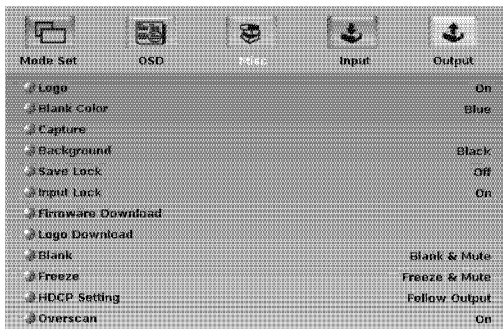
Mode Set OSD Misc Input Output

Logo On
Blank Color Blue
Capture
Background Black
Save Lock Off
Input Lock On
Firmware Download
Logo Download
Blank Blank & Mute
Freeze Freeze & Mute
HDCP Setting Follow Output
Overscan On